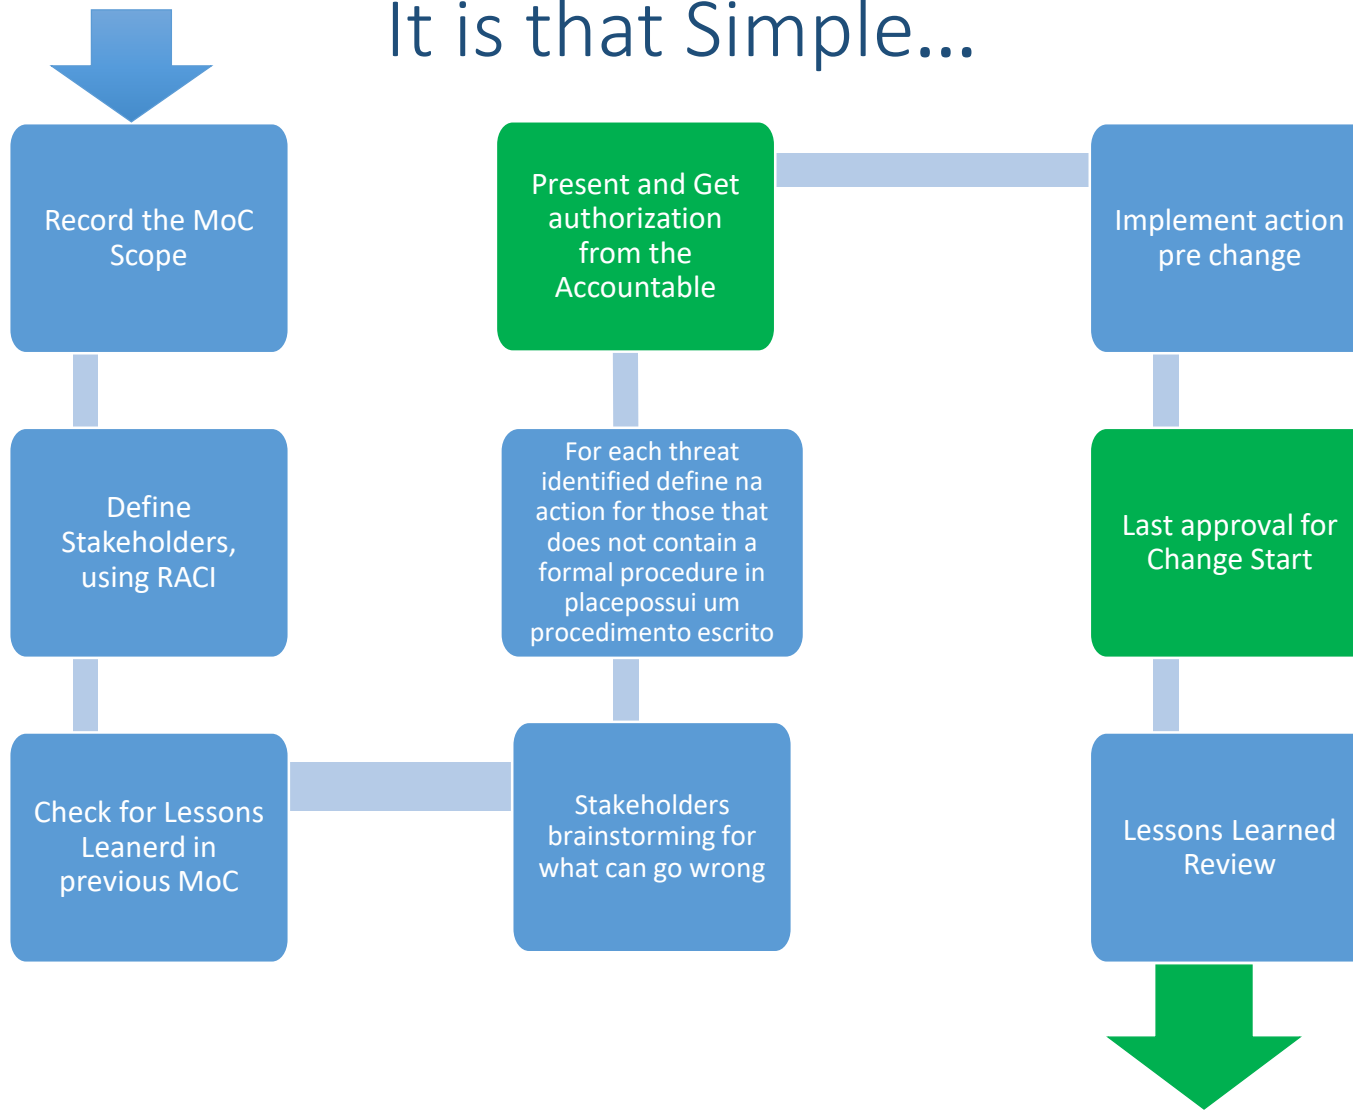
It is that Simple...

Record the MoC Scope

Define Stakeholders, using RACI

Check for Lessons Leanerd in previous MoC

Stakeholders brainstorming for what can go wrong

For each threat identified define na action for those that does not contain a formal procedure in placepossui um procedimento escrito

Present and Get authorization from the Accountable

Implement action pre change

Last approval for Change Start

Lessons Learned Review